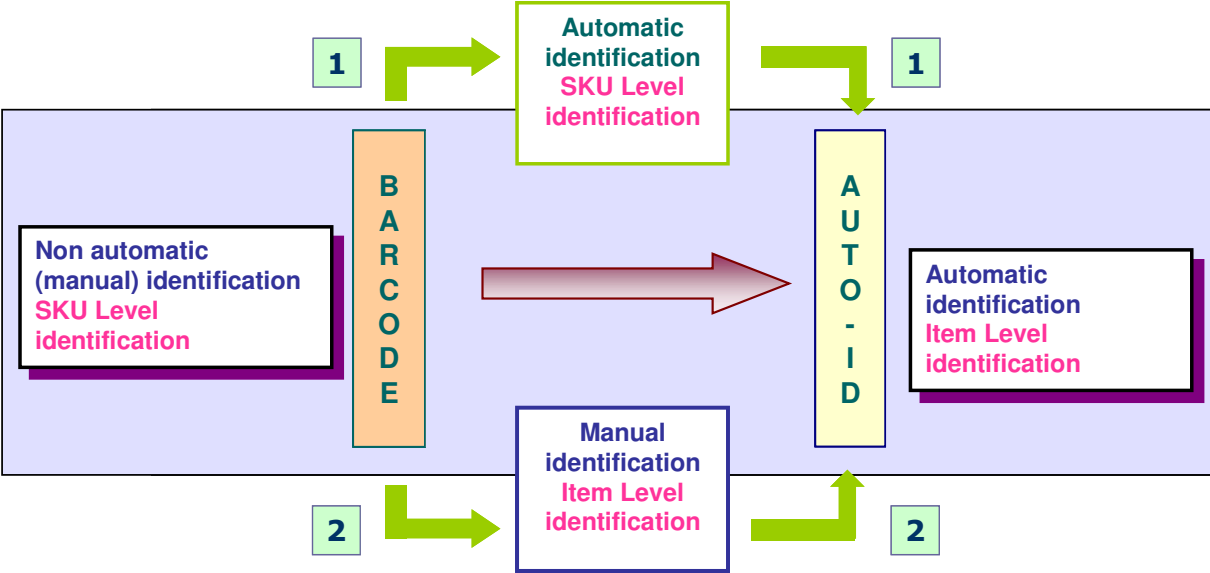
1

Automatic identification
SKU Level identification

1

Non automatic (manual) identification
SKU Level identification

BARCODE

AUTO-ID

Automatic identification
Item Level identification

2

Manual identification
Item Level identification

2